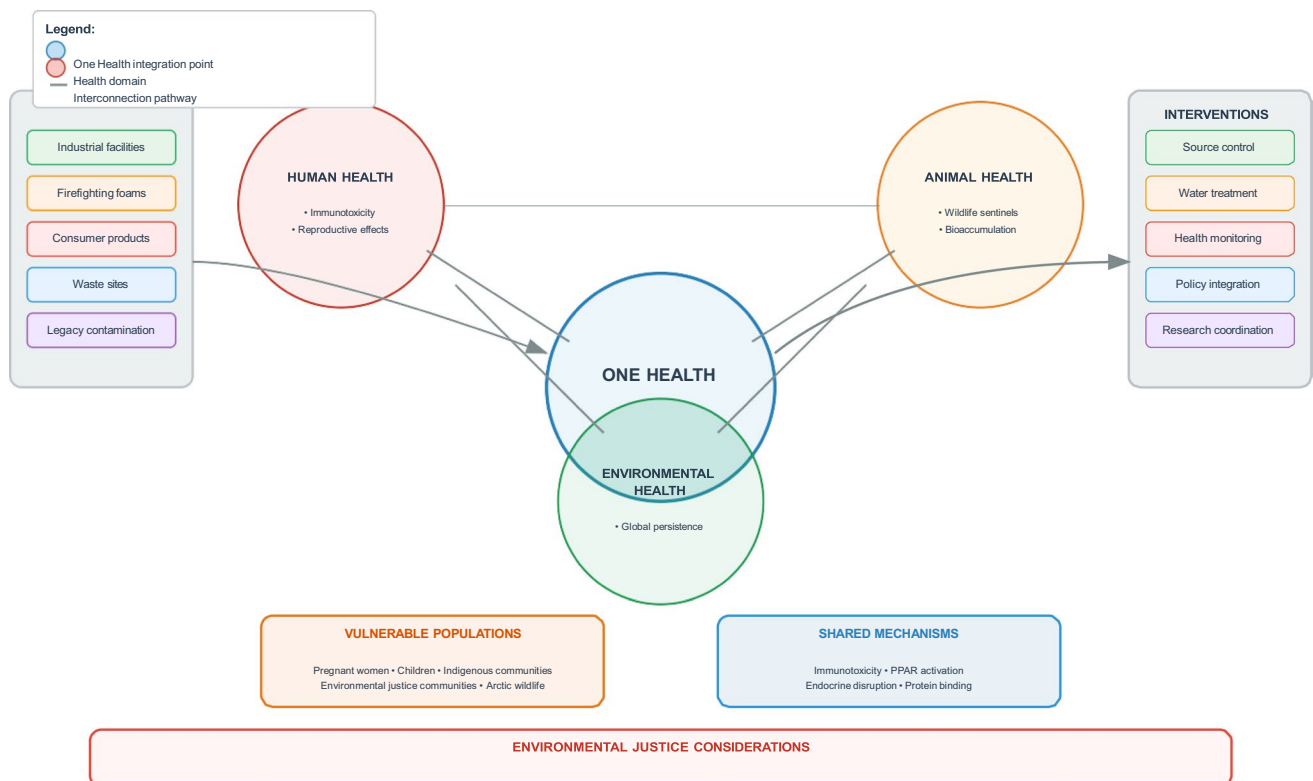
Legend:
One Health integration point
Health domain
Interconnection pathway

Industrial facilities
Firefighting foams
Consumer products
Waste sites
Legacy contamination

HUMAN HEALTH
• Immunotoxicity
• Reproductive effects

ANIMAL HEALTH
• Wildlife sentinels
• Bioaccumulation

ONE HEALTH

ENVIRONMENTAL HEALTH
• Global persistence

INTERVENTIONS
Source control
Water treatment
Health monitoring
Policy integration
Research coordination

VULNERABLE POPULATIONS
Pregnant women • Children • Indigenous communities
Environmental justice communities • Arctic wildlife

SHARED MECHANISMS
Immunotoxicity • PPAR activation
Endocrine disruption • Protein binding

ENVIRONMENTAL JUSTICE CONSIDERATIONS